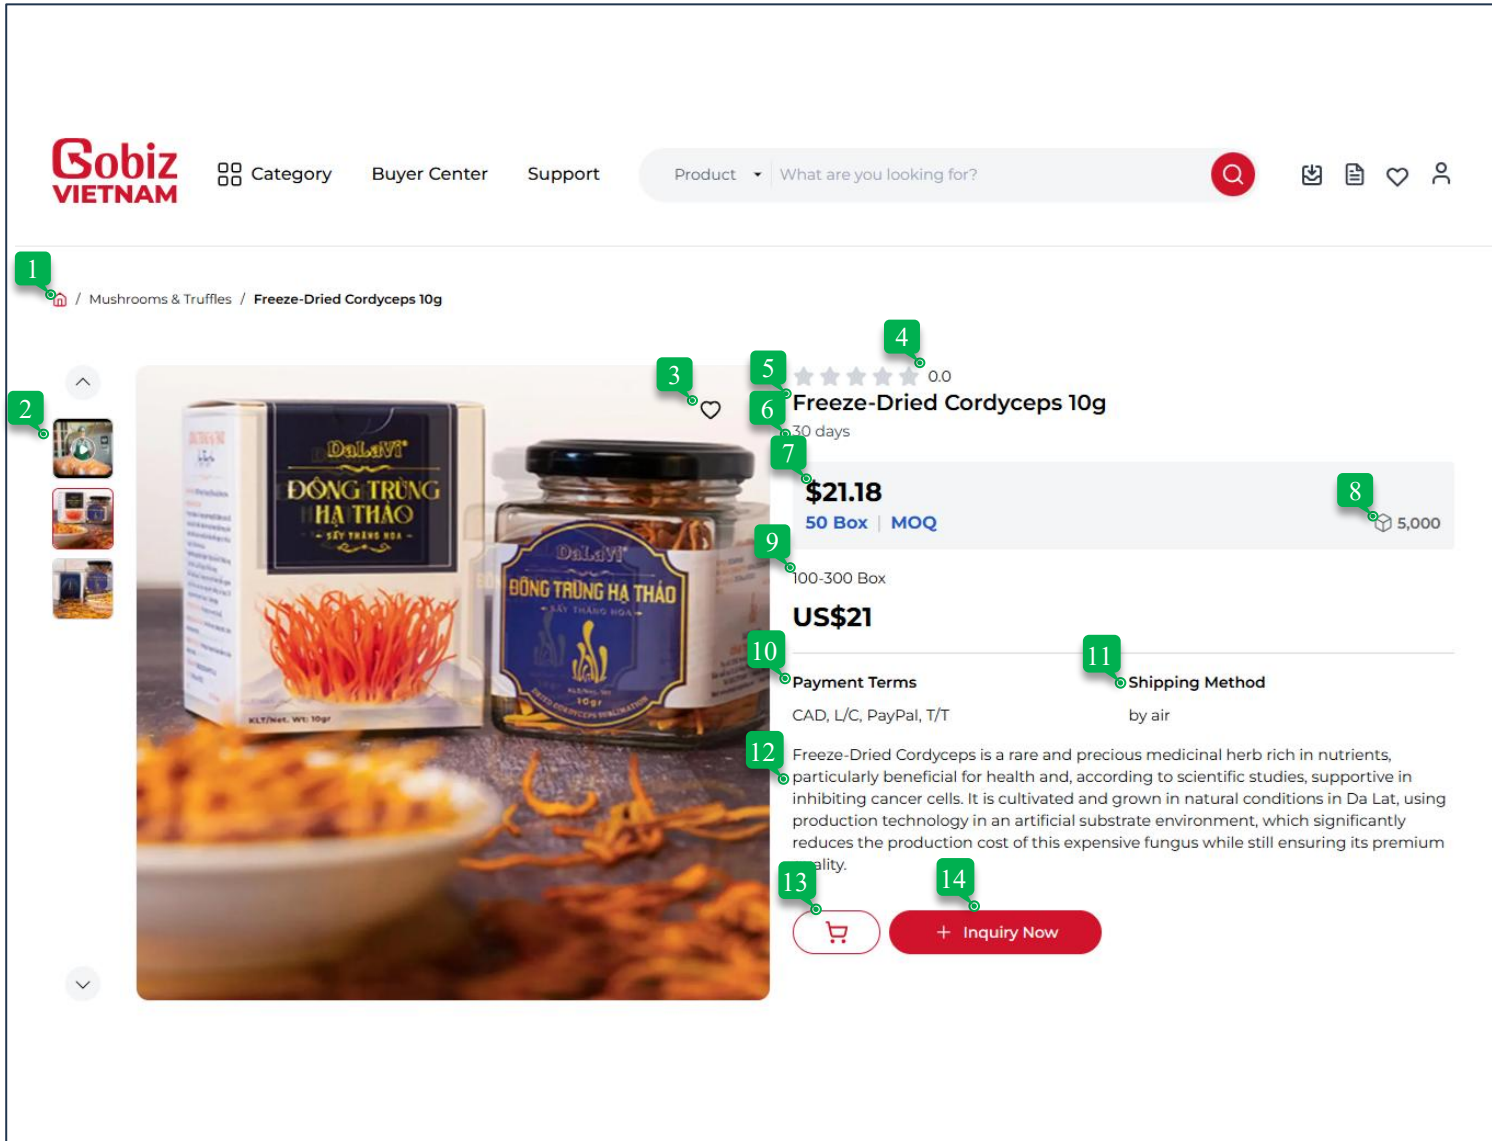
Gobiz VIETNAM

Category Buyer Center Support

Product What are you looking for?

1

/ Mushrooms & Truffles / Freeze-Dried Cordyceps 10g

2

3

4

5

0.0

6

Freeze-Dried Cordyceps 10g

30 days

7

$21.18

8

50 Box | MOQ

5,000

9

100-300 Box

US$21

10

11

Payment Terms

Shipping Method

CAD, L/C, PayPal, T/T

by air

12

Freeze-Dried Cordyceps is a rare and precious medicinal herb rich in nutrients, particularly beneficial for health and, according to scientific studies, supportive in inhibiting cancer cells. It is cultivated and grown in natural conditions in Da Lat, using production technology in an artificial substrate environment, which significantly reduces the production cost of this expensive fungus while still ensuring its premium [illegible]ality.

13

14

+ Inquiry Now

DaLaVi ĐÔNG TRÙNG HẠ THẢO SẤY THĂNG HOA

KLT/Net. Wt: 10gr

DaLaVi ĐÔNG TRÙNG HẠ THẢO SẤY THĂNG HOA

10gr